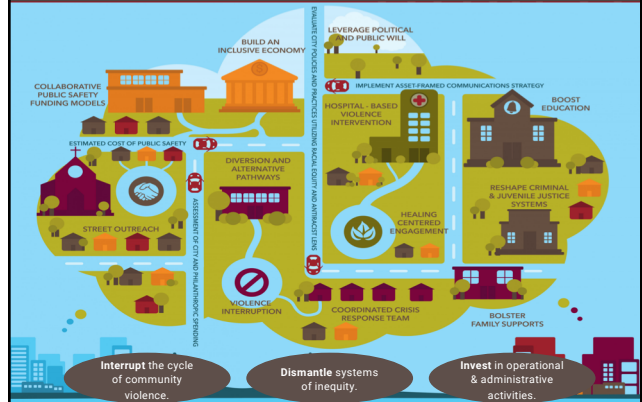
BUILD AN INCLUSIVE ECONOMY

EVALUATE CITY POLICIES AND PRACTICES UTILIZING RACIAL EQUITY AND ANTIRACIST LENS

LEVERAGE POLITICAL AND PUBLIC WILL

COLLABORATIVE PUBLIC SAFETY FUNDING MODELS

IMPLEMENT ASSET-FRAMED COMMUNICATIONS STRATEGY

HOSPITAL - BASED VIOLENCE INTERVENTION

BOOST EDUCATION

ESTIMATED COST OF PUBLIC SAFETY

DIVERSION AND ALTERNATIVE PATHWAYS

RESHAPE CRIMINAL & JUVENILE JUSTICE SYSTEMS

HEALING CENTERED ENGAGEMENT

STREET OUTREACH

ASSESSMENT OF CITY AND PHILANTHROPIC SPENDING

VIOLENCE INTERRUPTION

COORDINATED CRISIS RESPONSE TEAM

BOLSTER FAMILY SUPPORTS

**Interrupt** the cycle of community violence.

**Dismantle** systems of inequity.

**Invest** in operational & administrative activities.